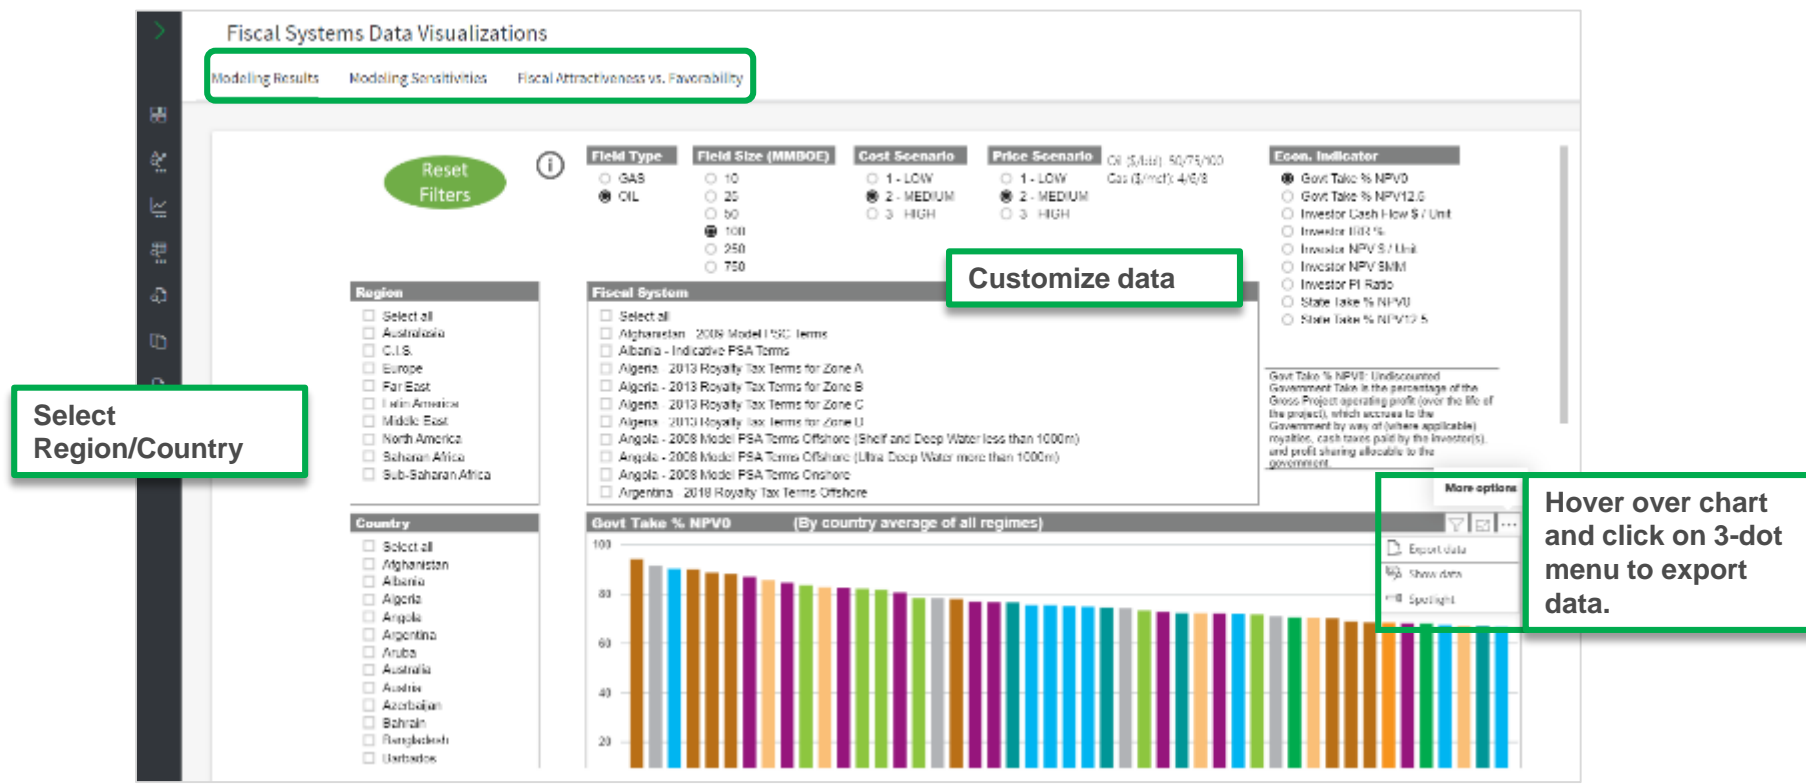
Fiscal Systems Data Visualizations

Modeling Results   Modeling Sensitivities   Fiscal Attractiveness vs. Favorability

Reset Filters

Field Type
GAS
OIL

Field Size (MMBOE)
10
25
50
100
250
750

Cost Scenario
1 - LOW
2 - MEDIUM
3 - HIGH

Price Scenario
1 - LOW
2 - MEDIUM
3 - HIGH

Oil ($/bbl): 50/75/100
Gas ($/mcf): 4/6/8

Econ. Indicator
Govt Take % NPV0
Govt Take % NPV12.5
Investor Cash Flow $ / Unit
Investor IRR %
Investor NPV $ / Unit
Investor NPV $MM
Investor PI Ratio
State Take % NPV0
State Take % NPV12.5

Govt Take % NPV0: Undiscounted Government Take is the percentage of the Gross Project operating profit (over the life of the project), which accrues to the Government by way of (where applicable) royalties, cash taxes paid by the investor(s), and profit sharing allocable to the government.

Customize data

Region
Select all
Australasia
C.I.S.
Europe
Far East
Latin America
Middle East
North America
Saharan Africa
Sub-Saharan Africa

Select Region/Country

Fiscal System
Select all
Afghanistan - 2008 Model EPSC Terms
Albania - Indicative PSA Terms
Algeria - 2013 Royalty Tax Terms for Zone A
Algeria - 2013 Royalty Tax Terms for Zone B
Algeria - 2013 Royalty Tax Terms for Zone C
Algeria - 2013 Royalty Tax Terms for Zone D
Angola - 2008 Model PSA Terms Offshore (Shelf and Deep Water less than 1000m)
Angola - 2008 Model PSA Terms Offshore (Ultra Deep Water more than 1000m)
Angola - 2008 Model PSA Terms Onshore
Argentina - 2018 Royalty Tax Terms Offshore

Country
Select all
Afghanistan
Albania
Algeria
Angola
Argentina
Aruba
Australia
Austria
Azerbaijan
Bahrain
Bangladesh
Barbados

Govt Take % NPV0   (By country average of all regimes)
100
80
60
40
20

More options
Export data
Show data
Spotlight

Hover over chart and click on 3-dot menu to export data.